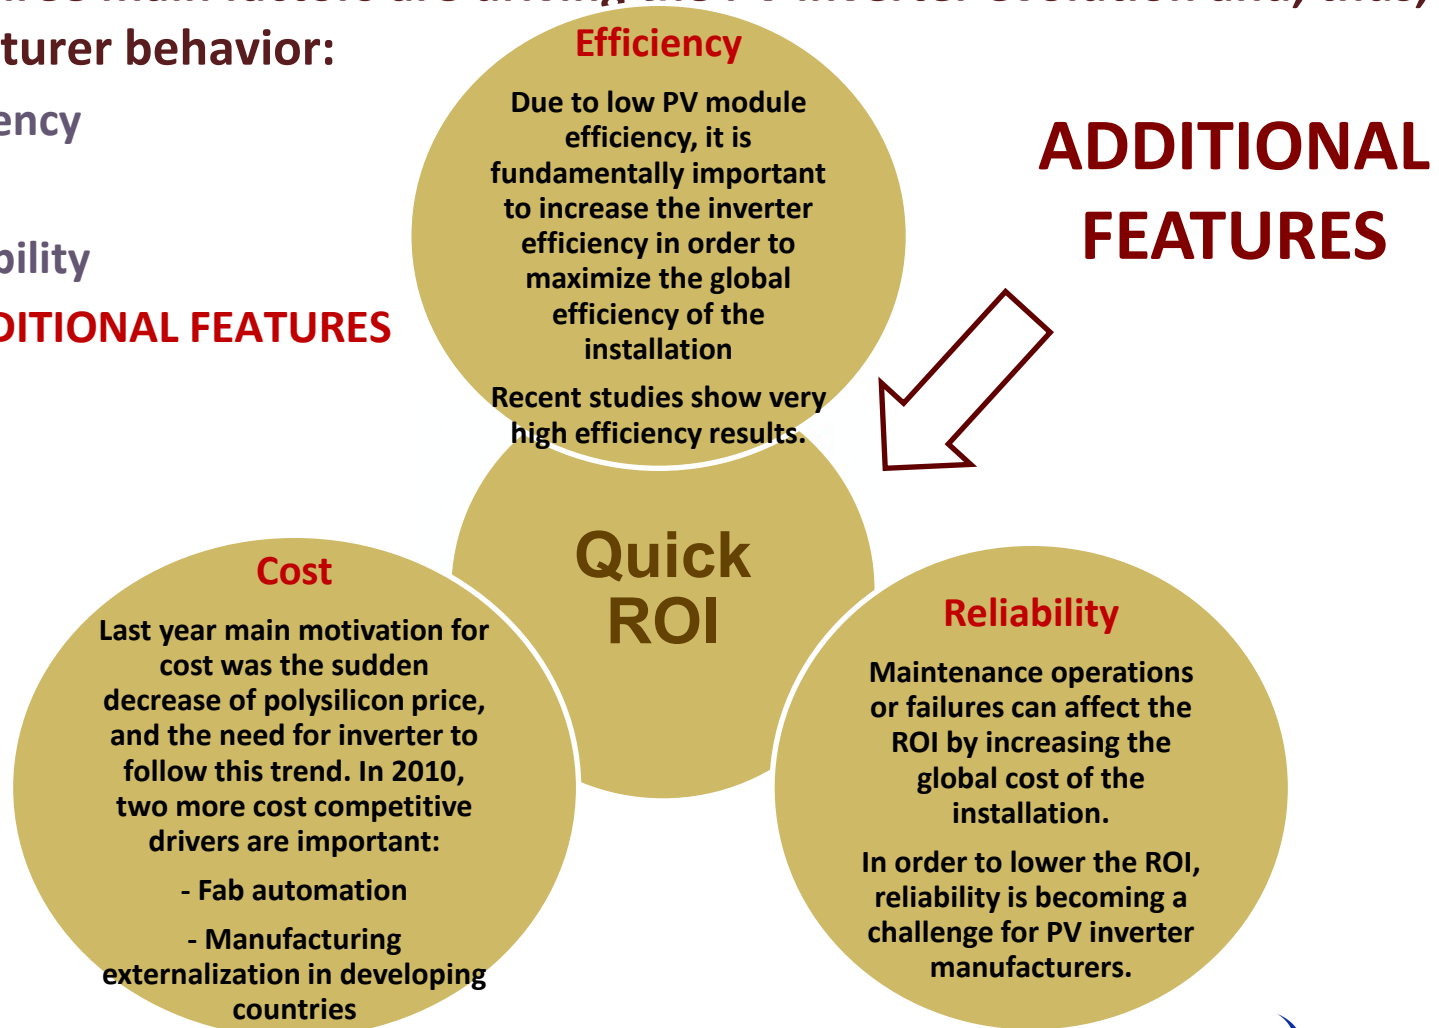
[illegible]
turer behavior:

ency

bility

DITIONAL FEATURES

Efficiency

Due to low PV module efficiency, it is fundamentally important to increase the inverter efficiency in order to maximize the global efficiency of the installation

Recent studies show very high efficiency results.

ADDITIONAL FEATURES

Quick ROI

Cost

Last year main motivation for cost was the sudden decrease of polysilicon price, and the need for inverter to follow this trend. In 2010, two more cost competitive drivers are important:

- Fab automation

- Manufacturing externalization in developing countries

Reliability

Maintenance operations or failures can affect the ROI by increasing the global cost of the installation.

In order to lower the ROI, reliability is becoming a challenge for PV inverter manufacturers.